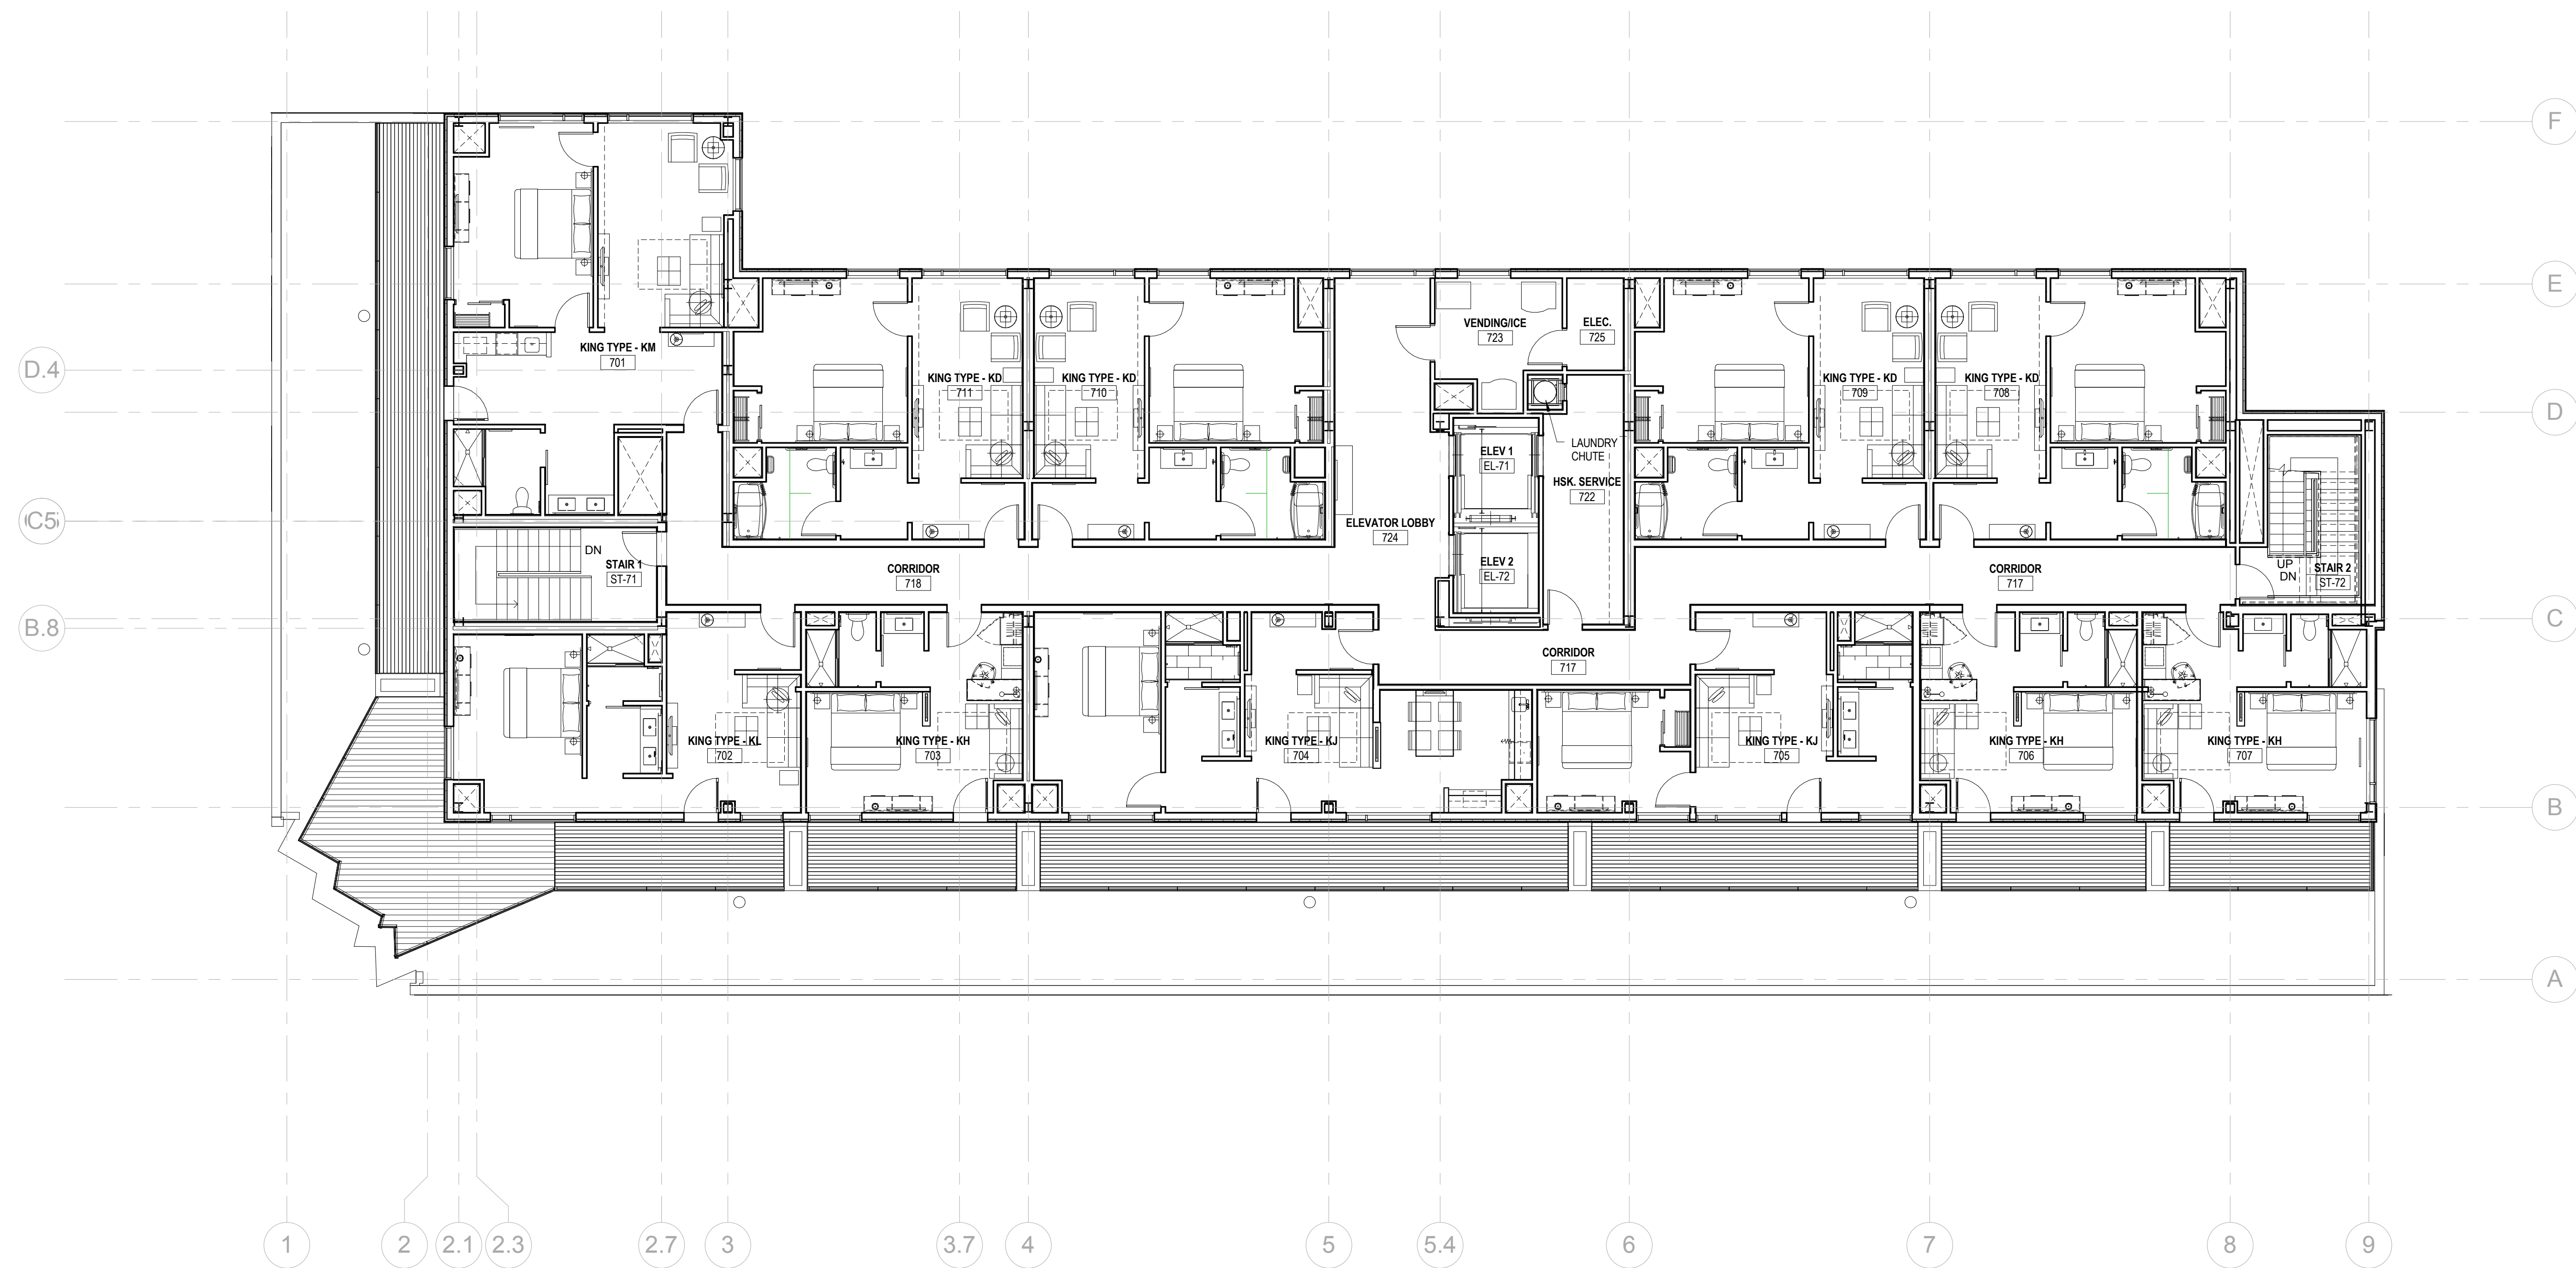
F
E
D.4
D
C5
B.8
C
B
A

KING TYPE - KM
701

KING TYPE - KD
711

KING TYPE - KD
710

VENDING/ICE
723

ELEC.
725

KING TYPE - KD
709

KING TYPE - KD
708

LAUNDRY CHUTE

ELEV 1
EL-71

HSK. SERVICE
722

ELEVATOR LOBBY
724

ELEV 2
EL-72

DN
STAIR 1
ST-71

CORRIDOR
718

CORRIDOR
717

UP
DN
STAIR 2
ST-72

CORRIDOR
717

KING TYPE - KL
702

KING TYPE - KH
703

KING TYPE - KJ
704

KING TYPE - KJ
705

KING TYPE - KH
706

KING TYPE - KH
707

1
2
2.1
2.3
2.7
3
3.7
4
5
5.4
6
7
8
9